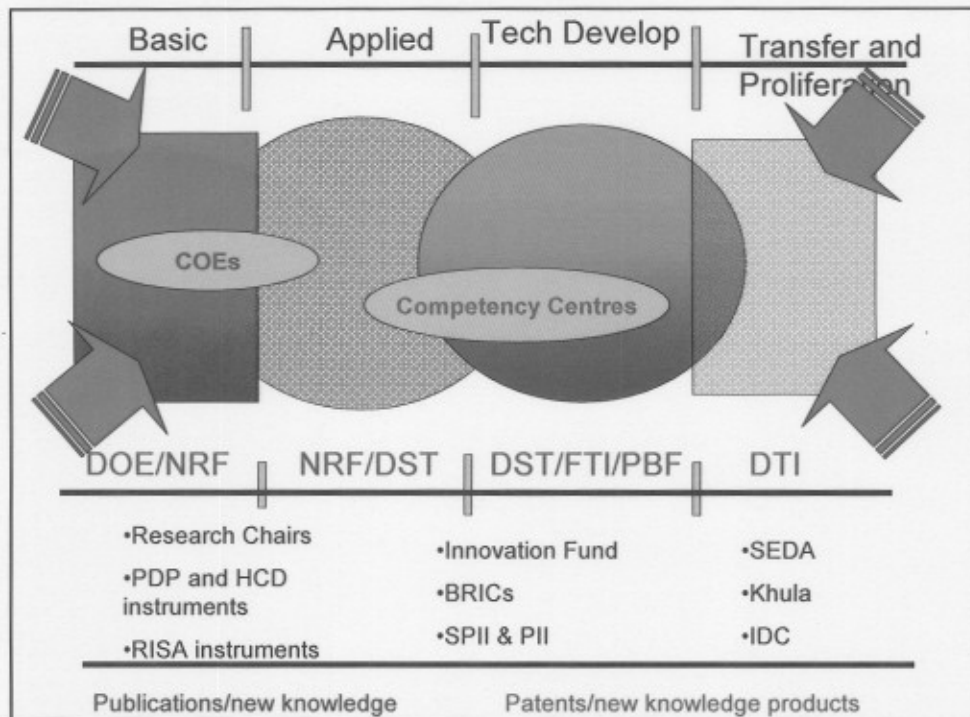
Basic Applied Tech Develop Transfer and Prolifera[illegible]n

COEs

Competency Centres

DOE/NRF NRF/DST DST/FTI/PBF DTI

•Research Chairs
•PDP and HCD instruments
•RISA instruments

•Innovation Fund
•BRICs
•SPII & PII

•SEDA
•Khula
•IDC

Publications/new knowledge

Patents/new knowledge products